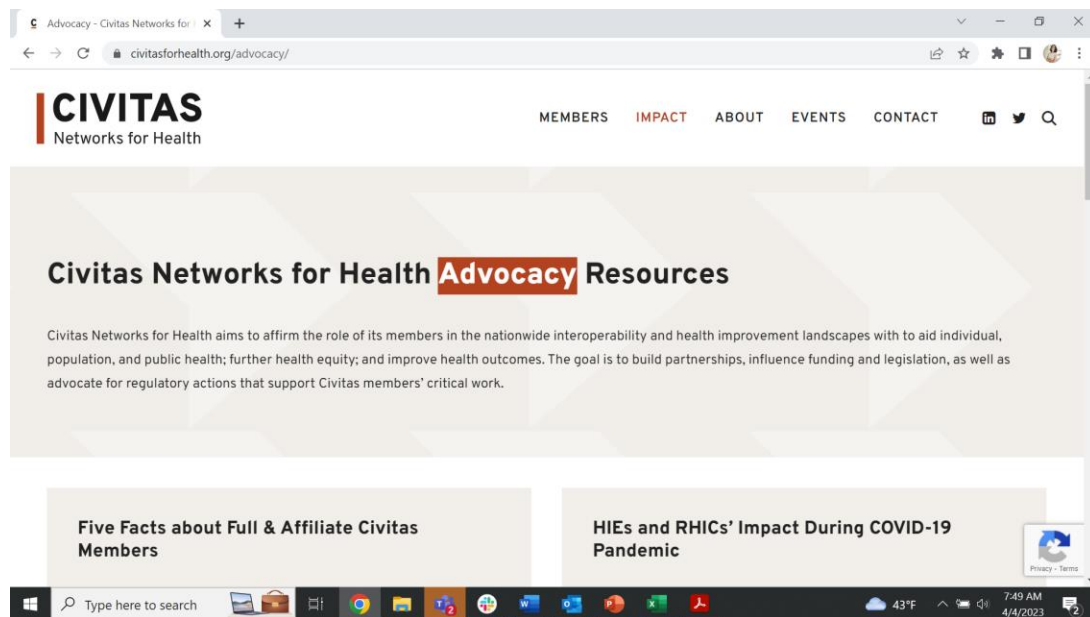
Advocacy - Civitas Networks for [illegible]

civitasforhealth.org/advocacy/

CIVITAS
Networks for Health

MEMBERS IMPACT ABOUT EVENTS CONTACT

Civitas Networks for Health Advocacy Resources

Civitas Networks for Health aims to affirm the role of its members in the nationwide interoperability and health improvement landscapes with to aid individual, population, and public health; further health equity; and improve health outcomes. The goal is to build partnerships, influence funding and legislation, as well as advocate for regulatory actions that support Civitas members' critical work.

Five Facts about Full & Affiliate Civitas Members

HIEs and RHICs' Impact During COVID-19 Pandemic

Privacy - Terms

Type here to search

43°F

7:49 AM
4/4/2023